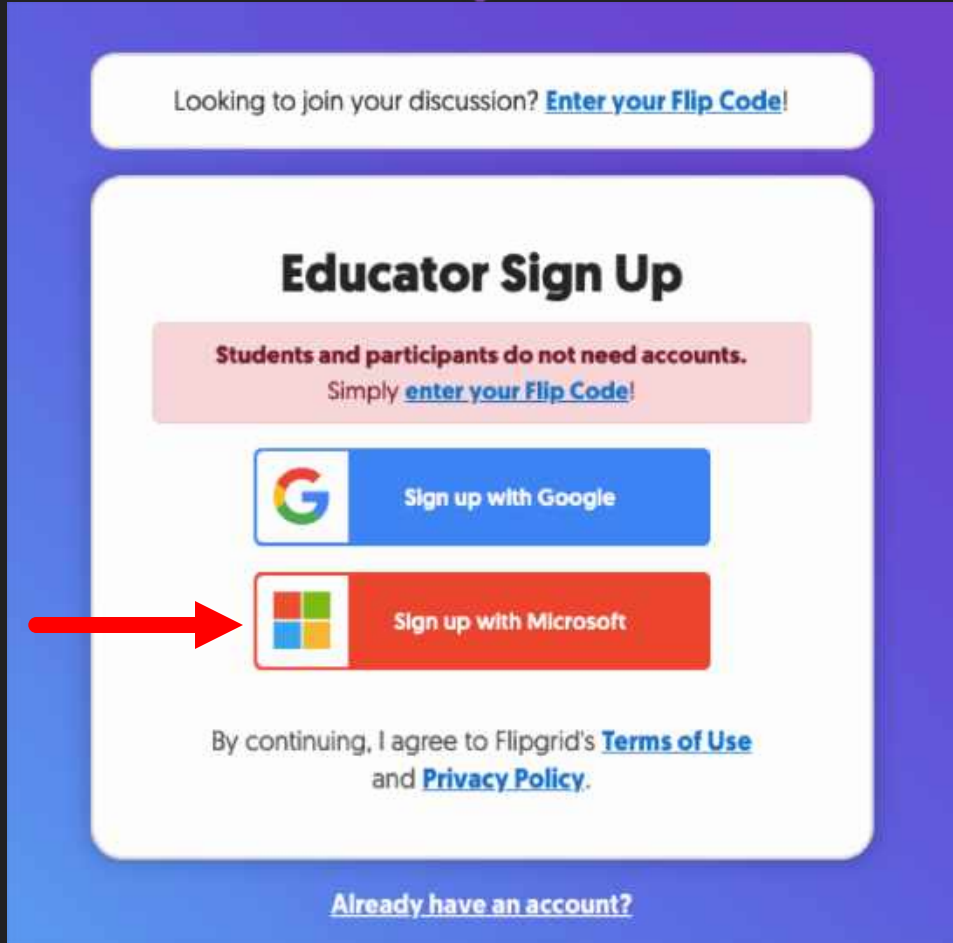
Looking to join your discussion? Enter your Flip Code!

Educator Sign Up

Students and participants do not need accounts.
Simply enter your Flip Code!

Sign up with Google

Sign up with Microsoft

By continuing, I agree to Flipgrid's Terms of Use and Privacy Policy.

Already have an account?